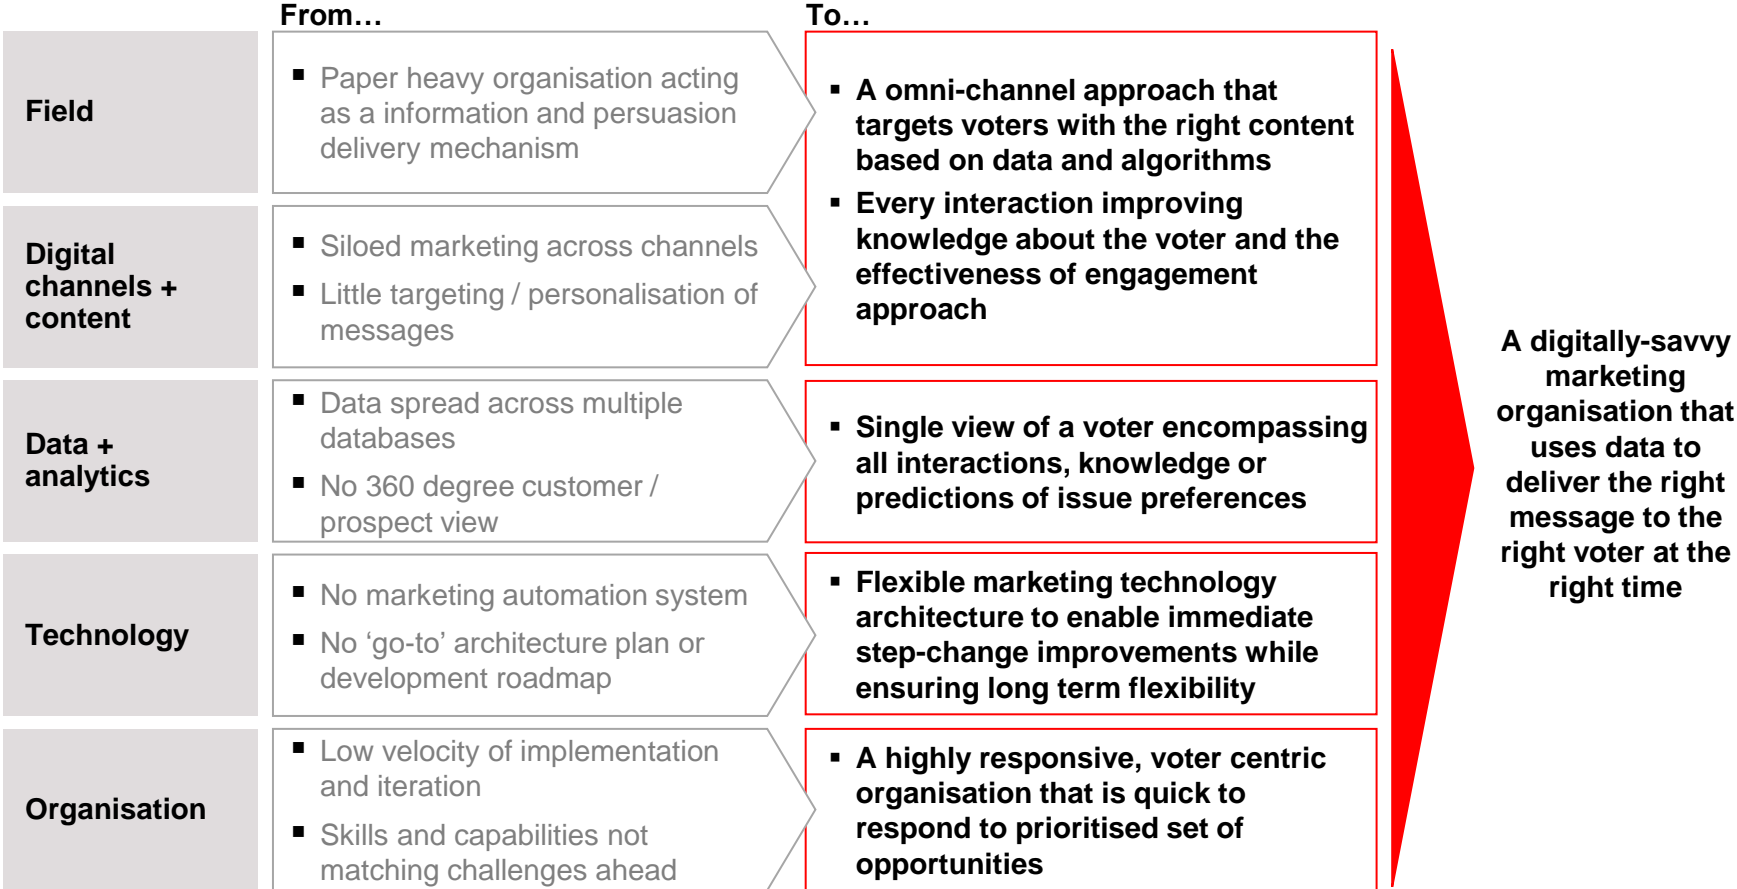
From…

To…

Field

- Paper heavy organisation acting as a information and persuasion delivery mechanism

- A omni-channel approach that targets voters with the right content based on data and algorithms
- Every interaction improving knowledge about the voter and the effectiveness of engagement approach

Digital channels + content

- Siloed marketing across channels
- Little targeting / personalisation of messages

Data + analytics

- Data spread across multiple databases
- No 360 degree customer / prospect view

- Single view of a voter encompassing all interactions, knowledge or predictions of issue preferences

Technology

- No marketing automation system
- No 'go-to' architecture plan or development roadmap

- Flexible marketing technology architecture to enable immediate step-change improvements while ensuring long term flexibility

Organisation

- Low velocity of implementation and iteration
- Skills and capabilities not matching challenges ahead

- A highly responsive, voter centric organisation that is quick to respond to prioritised set of opportunities

A digitally-savvy marketing organisation that uses data to deliver the right message to the right voter at the right time